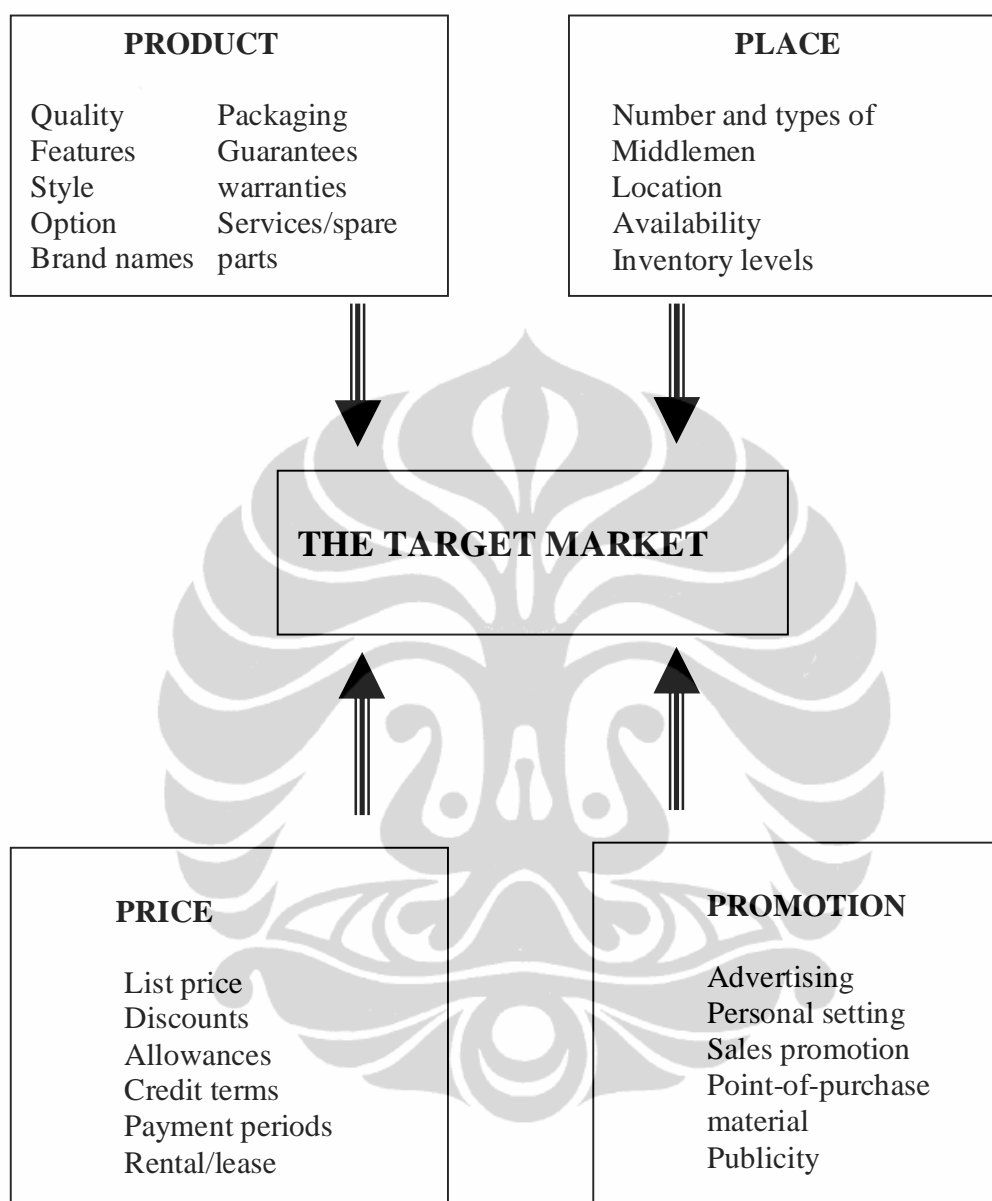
PRODUCT

| Quality | Packaging |
|---|---|
| Features | Guarantees |
| Style | warranties |
| Option | Services/spare |
| Brand names | parts |

PLACE

Number and types of
Middlemen
Location
Availability
Inventory levels

THE TARGET MARKET

PRICE

List price
Discounts
Allowances
Credit terms
Payment periods
Rental/lease

PROMOTION

Advertising
Personal setting
Sales promotion
Point-of-purchase material
Publicity